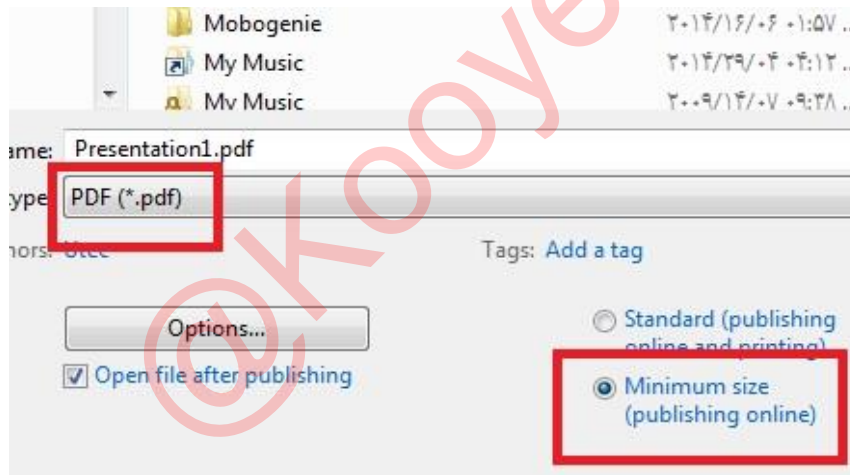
Mobogenie ۲۰۱۴/۱۶/۰۶ ۰۱:۵۷ ..
My Music ۲۰۱۴/۲۹/۰۴ ۰۴:۱۲ ..
My Music ۲۰۰۹/۱۴/۰۷ ۰۹:۳۸ ..

ame: Presentation1.pdf

ype: PDF (*.pdf)

hors: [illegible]

Tags: Add a tag

Options...

Open file after publishing

Standard (publishing online and printing)

Minimum size (publishing online)

@kooye